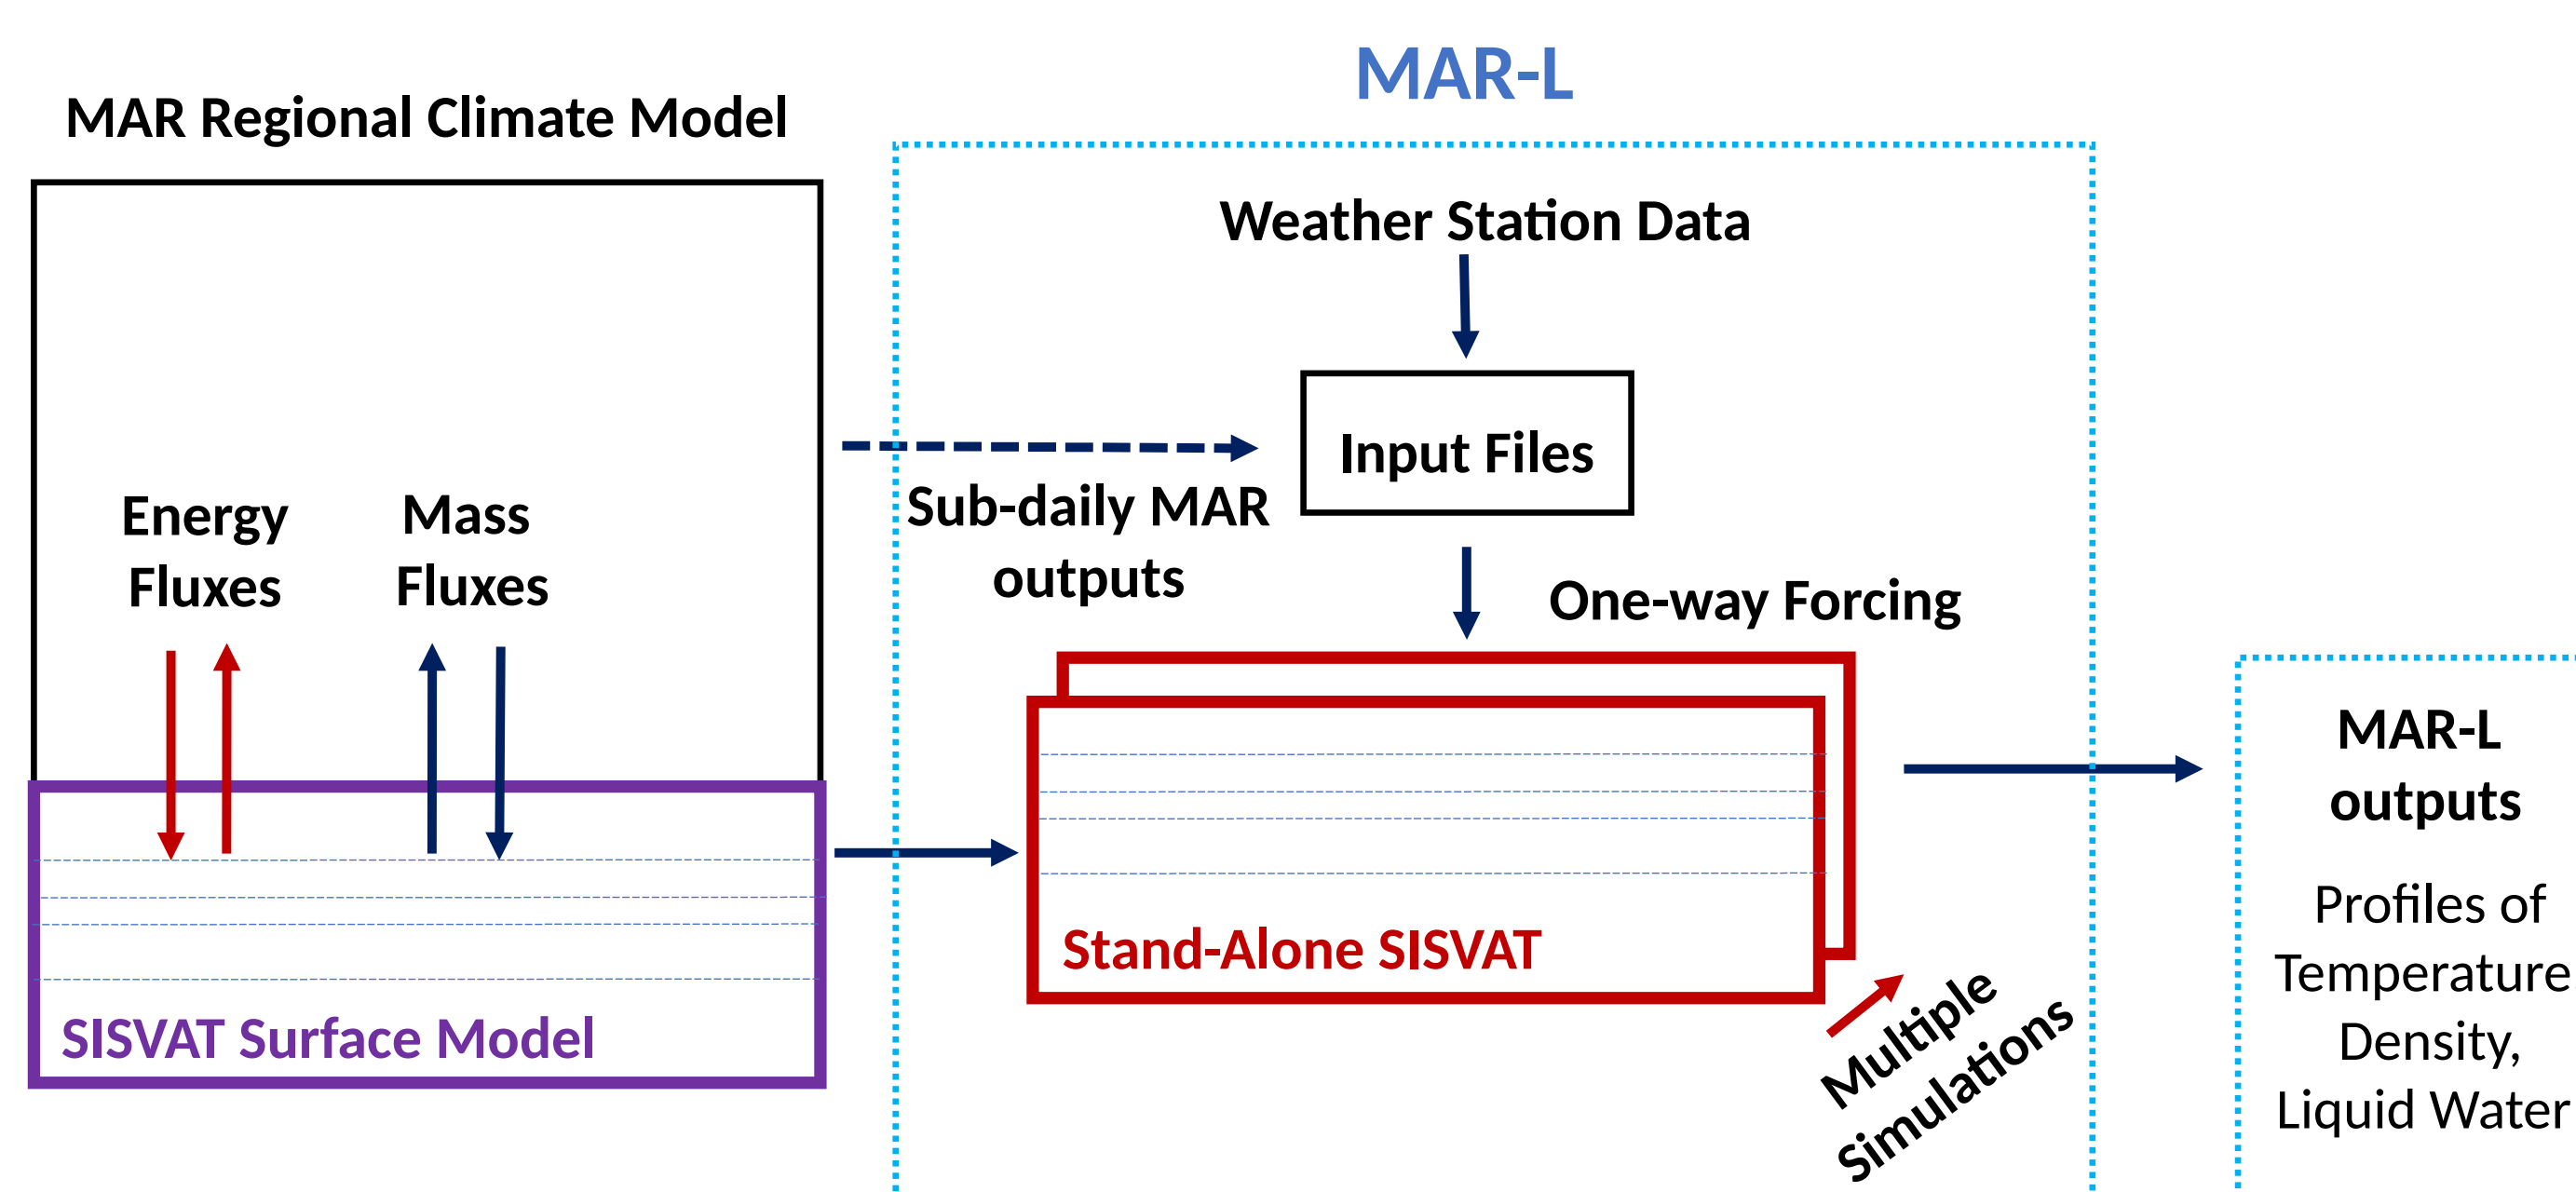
MAR-L

MAR Regional Climate Model

Weather Station Data

Input Files

Sub-daily MAR outputs

One-way Forcing

Energy Fluxes

Mass Fluxes

SISVAT Surface Model

Stand-Alone SISVAT

Multiple Simulations

MAR-L outputs

Profiles of Temperature Density, Liquid Water